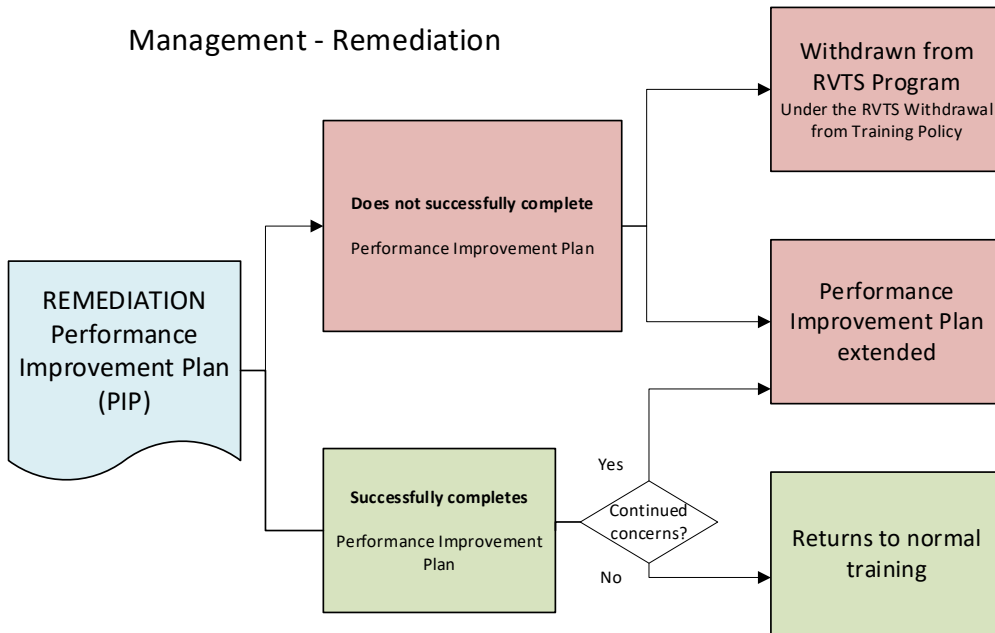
Management - Remediation

REMEDIATION Performance Improvement Plan (PIP)

Does not successfully complete

Performance Improvement Plan

Withdrawn from RVTS Program
Under the RVTS Withdrawal from Training Policy

Performance Improvement Plan extended

Successfully completes

Performance Improvement Plan

Yes

Continued concerns?

No

Returns to normal training